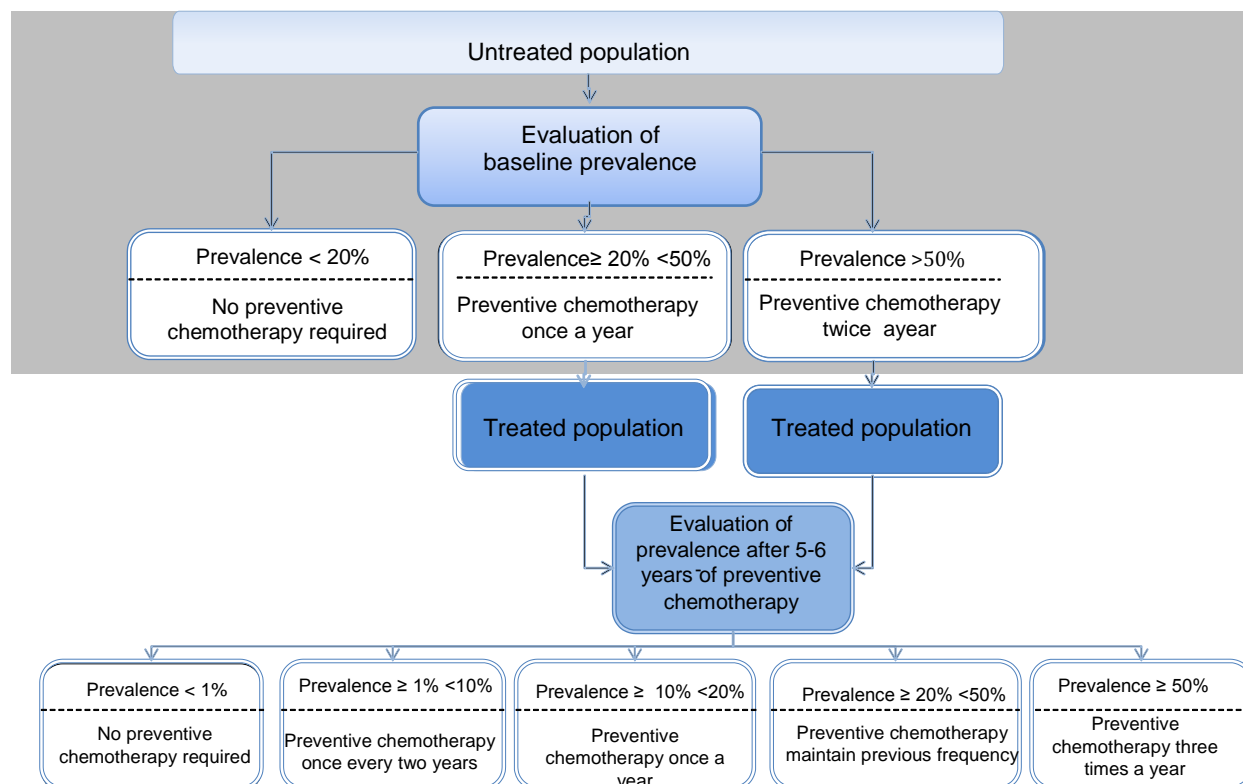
Untreated population

Evaluation of baseline prevalence

Prevalence < 20%

No preventive chemotherapy required

Prevalence≥ 20% <50%

Preventive chemotherapy once a year

Prevalence >50%

Preventive chemotherapy twice ayear

Treated population

Treated population

Evaluation of prevalence after 5-6 years of preventive chemotherapy

Prevalence < 1%

No preventive chemotherapy required

Prevalence ≥ 1% <10%

Preventive chemotherapy once every two years

Prevalence ≥ 10% <20%

Preventive chemotherapy once a year

Prevalence ≥ 20% <50%

Preventive chemotherapy maintain previous frequency

Prevalence ≥ 50%

Preventive chemotherapy three times a year